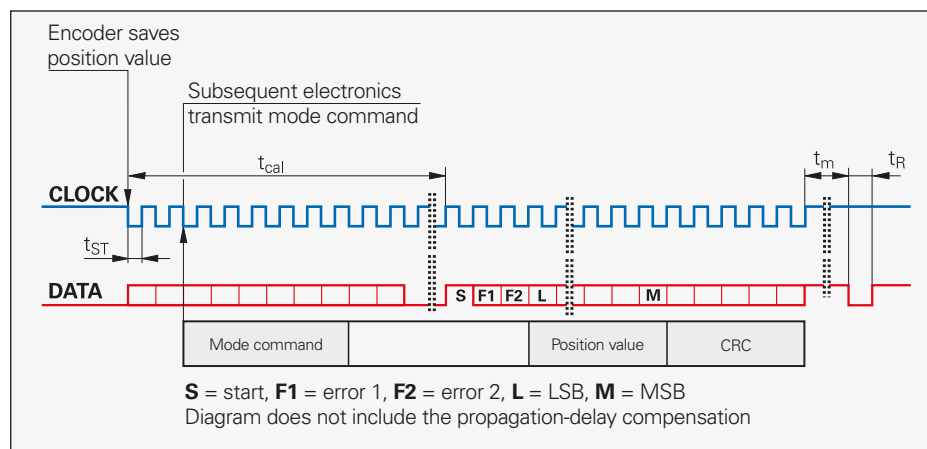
Encoder saves position value

Subsequent electronics transmit mode command

$t_{cal}$

$t_m$

$t_R$

CLOCK

$t_{ST}$

DATA

S F1 F2 L M

| Mode command | | Position value | CRC |
|---|---|---|---|

**S** = start, **F1** = error 1, **F2** = error 2, **L** = LSB, **M** = MSB
Diagram does not include the propagation-delay compensation